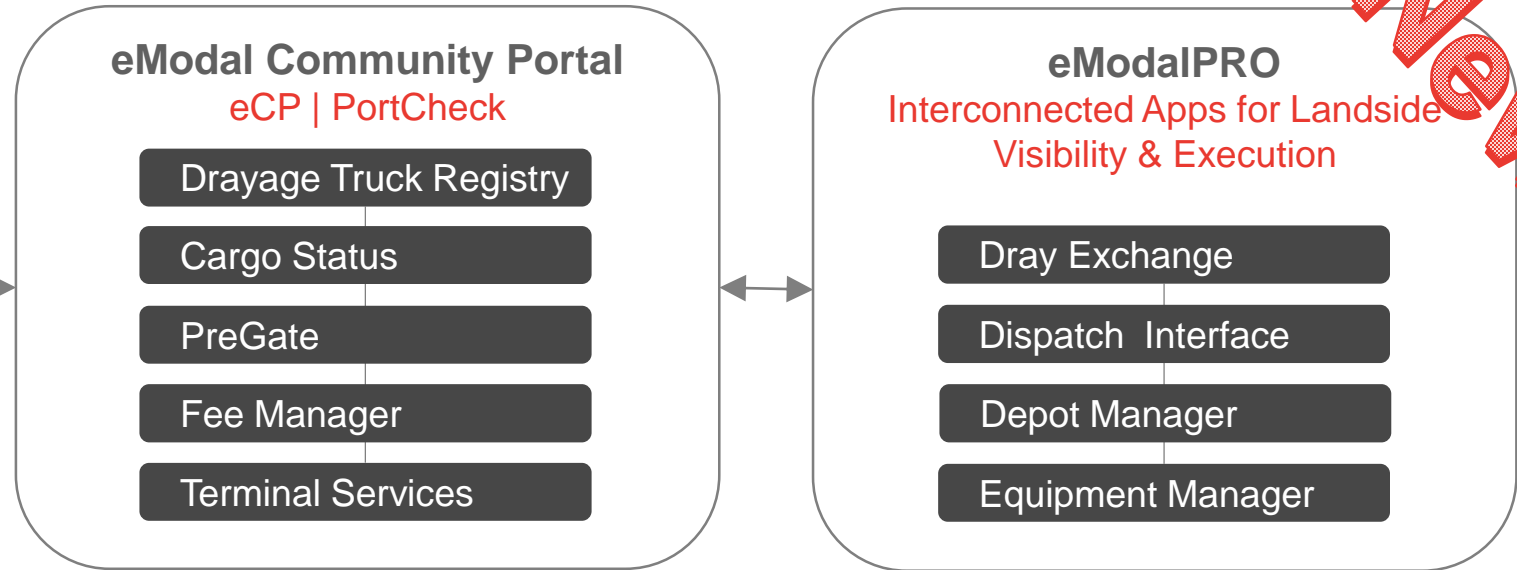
eModal Community Portal
eCP | PortCheck

Drayage Truck Registry

Cargo Status

PreGate

Fee Manager

Terminal Services

eModalPRO
Interconnected Apps for Landside Visibility & Execution

Dray Exchange

Dispatch Interface

Depot Manager

Equipment Manager

New